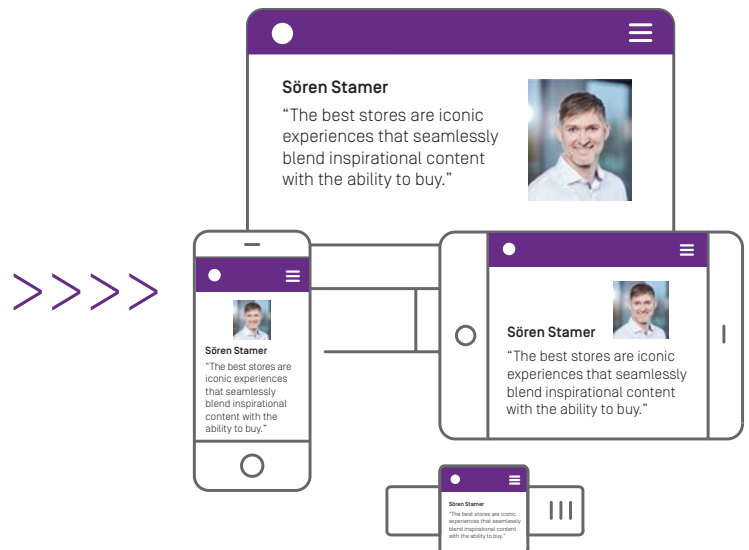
Sören Stamer

“The best stores are iconic experiences that seamlessly blend inspirational content with the ability to buy.”

>>>>

Sören Stamer

“The best stores are iconic experiences that seamlessly blend inspirational content with the ability to buy.”

Sören Stamer

“The best stores are iconic experiences that seamlessly blend inspirational content with the ability to buy.”

Sören Stamer

“The best stores are iconic experiences that seamlessly blend inspirational content with the ability to buy.”